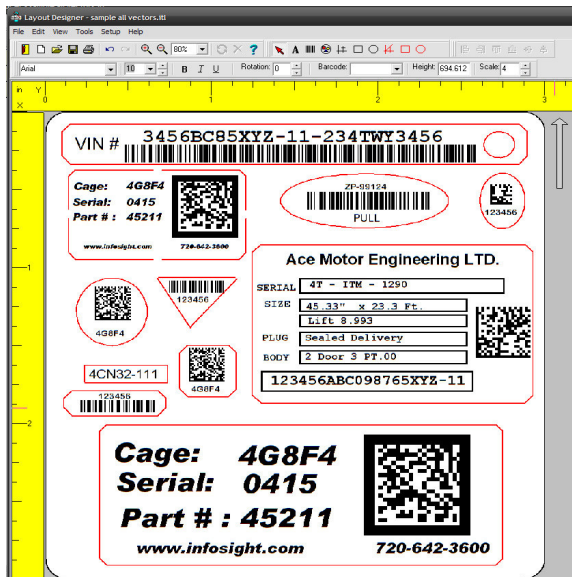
Layout Designer - sample all vectors.ltl

File Edit View Tools Setup Help

80%

Arial 10 B I U Rotation: 0 Barcode: Height: 694.612 Scale: 4

in Y X 1 2 3

1

2

VIN # 3456BC85XYZ-11-234TWY3456

Cage: 4G8F4
Serial: 0415
Part # : 45211

www.infosight.com 720-642-3600

ZP-99124
PULL

123456

Ace Motor Engineering LTD.

SERIAL 4T - ITM - 1290
SIZE 45.33" x 23.3 Ft.
Lift 8.993
PLUG Sealed Delivery
BODY 2 Door 3 PT.00

123456ABC098765XYZ-11

123456

4G8F4

4CN32-111

4G8F4

123456

Cage: 4G8F4
Serial: 0415
Part # : 45211

www.infosight.com 720-642-3600